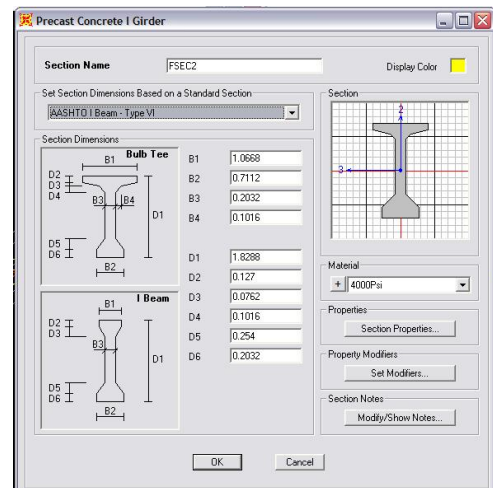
Precast Concrete I Girder

Section Name FSEC2

Display Color

Set Section Dimensions Based on a Standard Section

AASHTO I Beam - Type VI

Section Dimensions

Bulb Tee

B1

D2
D3
D4

B3 B4

D1

D5
D6

B2

I Beam

B1

D2
D3

B3

D1

D5
D6

B2

| | |
|---|---|
| B1 | 1.0668 |
| B2 | 0.7112 |
| B3 | 0.2032 |
| B4 | 0.1016 |

| | |
|---|---|
| D1 | 1.8288 |
| D2 | 0.127 |
| D3 | 0.0762 |
| D4 | 0.1016 |
| D5 | 0.254 |
| D6 | 0.2032 |

Section

2

3

Material

+ 4000Psi

Properties

Section Properties...

Property Modifiers

Set Modifiers...

Section Notes

Modify/Show Notes...

OK

Cancel